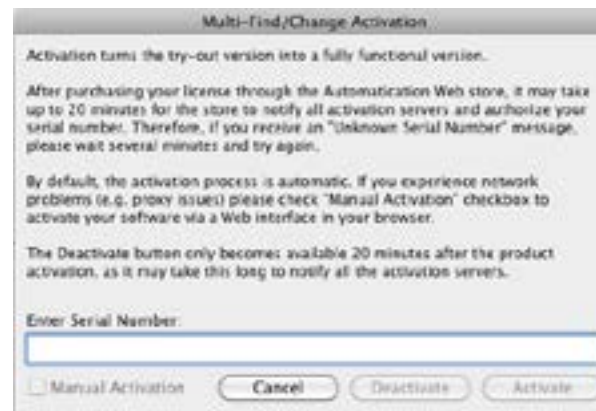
Multi-Find/Change Activation

Activation turns the try-out version into a fully functional version.

After purchasing your license through the Automatication Web store, it may take up to 20 minutes for the store to notify all activation servers and authorize your serial number. Therefore, if you receive an "Unknown Serial Number" message, please wait several minutes and try again.

By default, the activation process is automatic. If you experience network problems (e.g. proxy issues) please check "Manual Activation" checkbox to activate your software via a Web interface in your browser.

The Deactivate button only becomes available 20 minutes after the product activation, as it may take this long to notify all the activation servers.

Enter Serial Number:

Manual Activation

Cancel

Deactivate

Activate